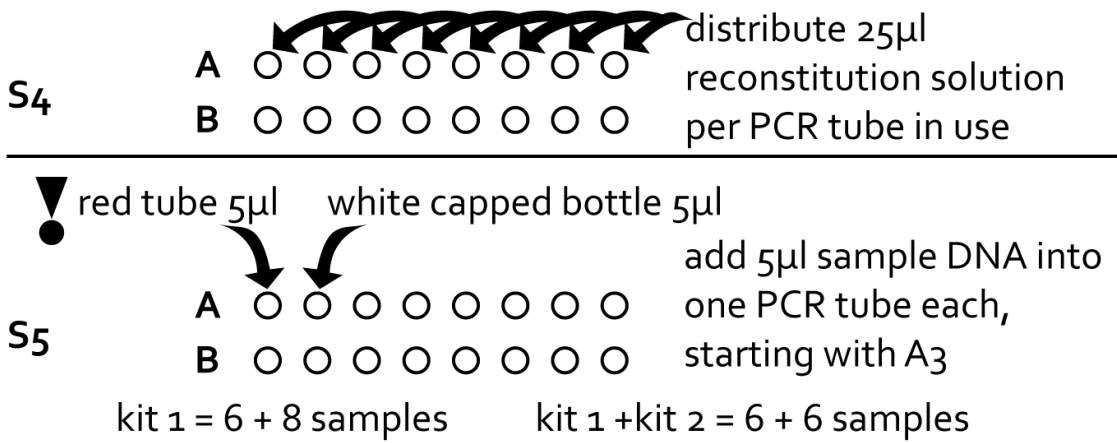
S4

A ○○○○○○○○

B ○○○○○○○○

distribute 25µl reconstitution solution per PCR tube in use

red tube 5µl white capped bottle 5µl

S5

A ○○○○○○○○

B ○○○○○○○○

add 5µl sample DNA into one PCR tube each, starting with A3

kit 1 = 6 + 8 samples kit 1 +kit 2 = 6 + 6 samples